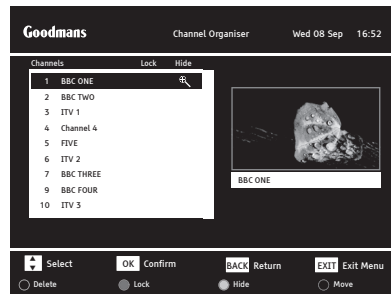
Goodmans Channel Organiser Wed 08 Sep 16:52

| Channels | | Lock | Hide |
|---|---|---|---|
| 1 | BBC ONE | | |
| 2 | BBC TWO | | |
| 3 | ITV 1 | | |
| 4 | Channel 4 | | |
| 5 | FIVE | | |
| 6 | ITV 2 | | |
| 7 | BBC THREE | | |
| 8 | BBC FOUR | | |
| 10 | ITV 3 | | |

BBC ONE

Select OK Confirm BACK Return EXIT Exit Menu

Delete Lock Hide Move